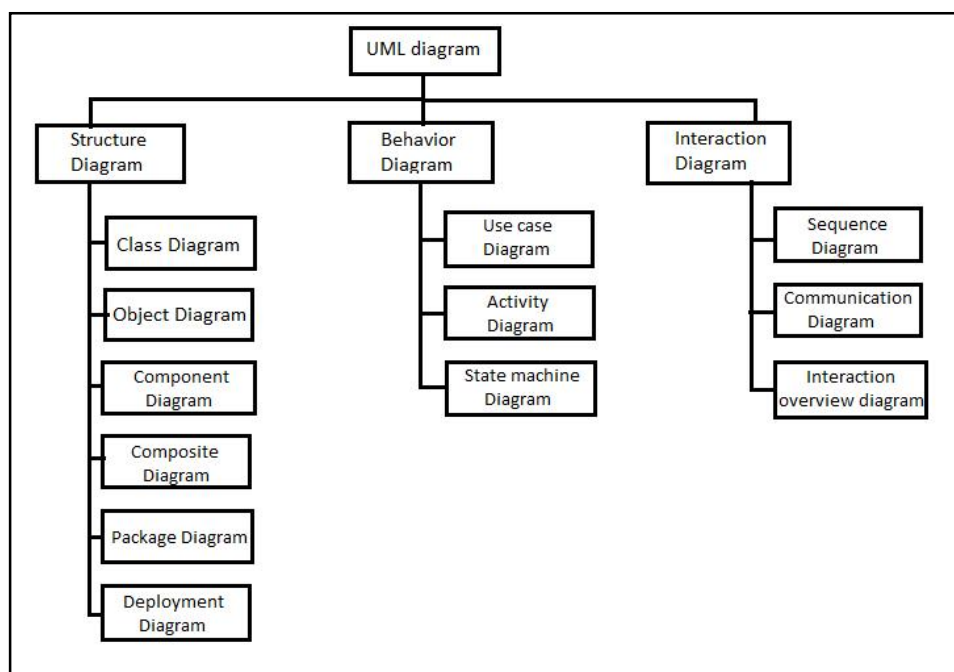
UML diagram

Structure Diagram

Class Diagram

Object Diagram

Component Diagram

Composite Diagram

Package Diagram

Deployment Diagram

Behavior Diagram

Use case Diagram

Activity Diagram

State machine Diagram

Interaction Diagram

Sequence Diagram

Communication Diagram

Interaction overview diagram